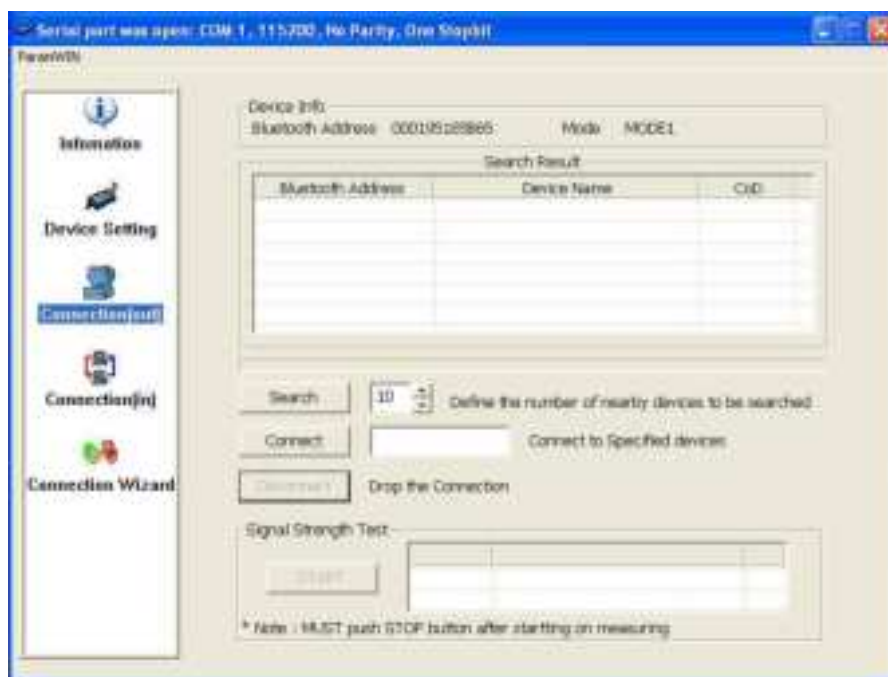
Serial port was open: COM 1, 115200, No Parity, One Stopbit

ParanWIN

Information

Device Setting

Connection(out)

Connection(in)

Connection Wizard

Device Info

Bluetooth Address 000195189B65

Mode MODE1

Search Result

| Bluetooth Address | Device Name | CoD |
|---|---|---|
| | | |

Search

10

Define the number of nearby devices to be searched

Connect

Connect to Specified devices

Disconnect

Drop the Connection

Signal Strength Test

START

* Note : MUST push STOP button after starting on measuring